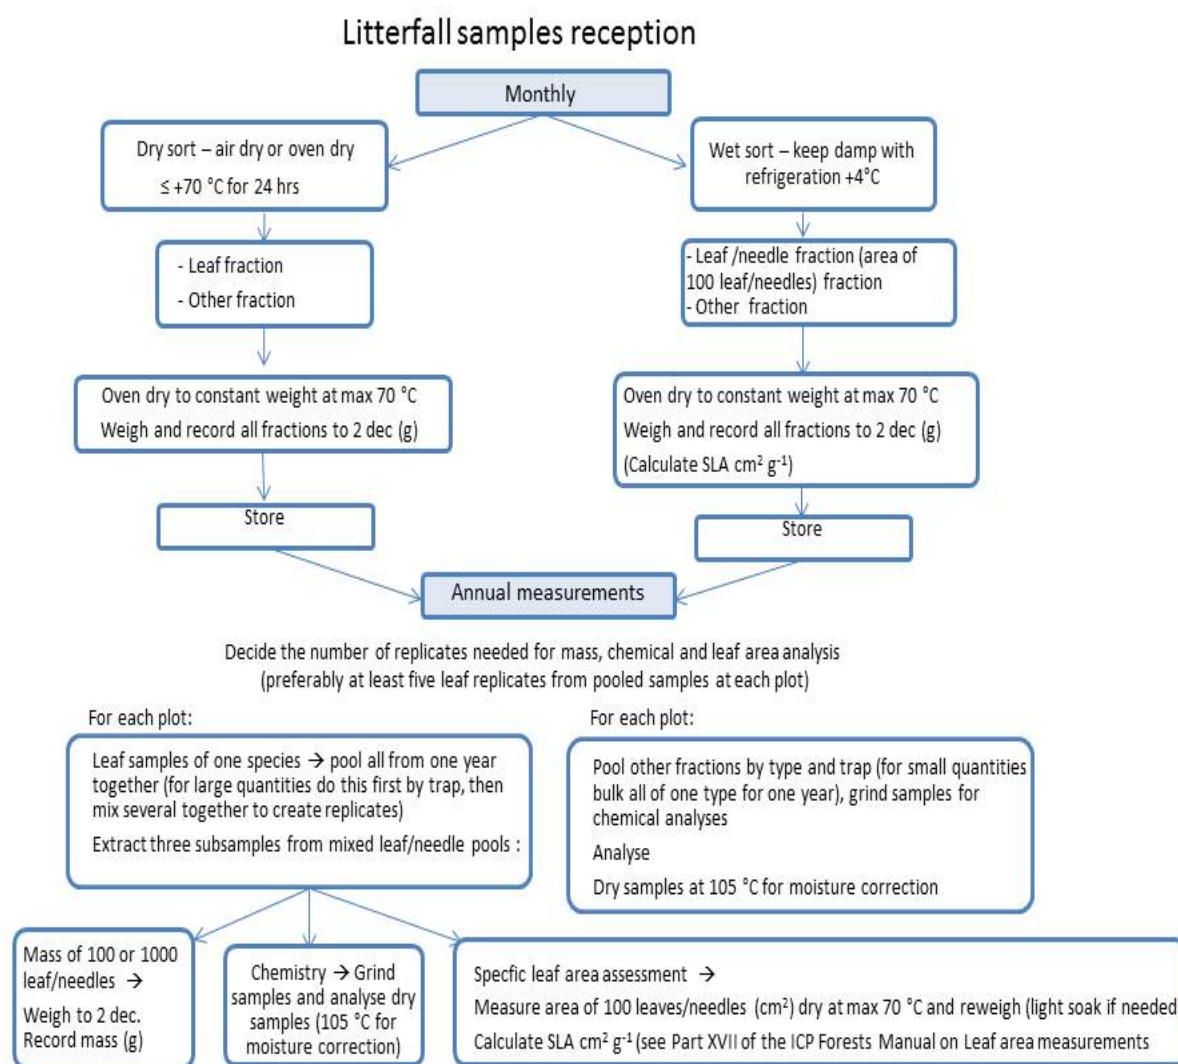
Litterfall samples reception

Monthly

Dry sort – air dry or oven dry $\leq +70$ °C for 24 hrs

Wet sort – keep damp with refrigeration +4°C

- Leaf fraction
- Other fraction

- Leaf /needle fraction (area of 100 leaf/needles) fraction
- Other fraction

Oven dry to constant weight at max 70 °C
Weigh and record all fractions to 2 dec (g)

Oven dry to constant weight at max 70 °C
Weigh and record all fractions to 2 dec (g)
(Calculate SLA cm$^2$ g$^{-1}$)

Store

Store

Annual measurements

Decide the number of replicates needed for mass, chemical and leaf area analysis
(preferably at least five leaf replicates from pooled samples at each plot)

For each plot:

Leaf samples of one species → pool all from one year together (for large quantities do this first by trap, then mix several together to create replicates)
Extract three subsamples from mixed leaf/needle pools :

For each plot:

Pool other fractions by type and trap (for small quantities bulk all of one type for one year), grind samples for chemical analyses
Analyse
Dry samples at 105 °C for moisture correction

Mass of 100 or 1000 leaf/needles →
Weigh to 2 dec.
Record mass (g)

Chemistry → Grind samples and analyse dry samples (105 °C for moisture correction)

Specfic leaf area assessment →
Measure area of 100 leaves/needles (cm$^2$) dry at max 70 °C and reweigh (light soak if needed
Calculate SLA cm$^2$ g$^{-1}$ (see Part XVII of the ICP Forests Manual on Leaf area measurements